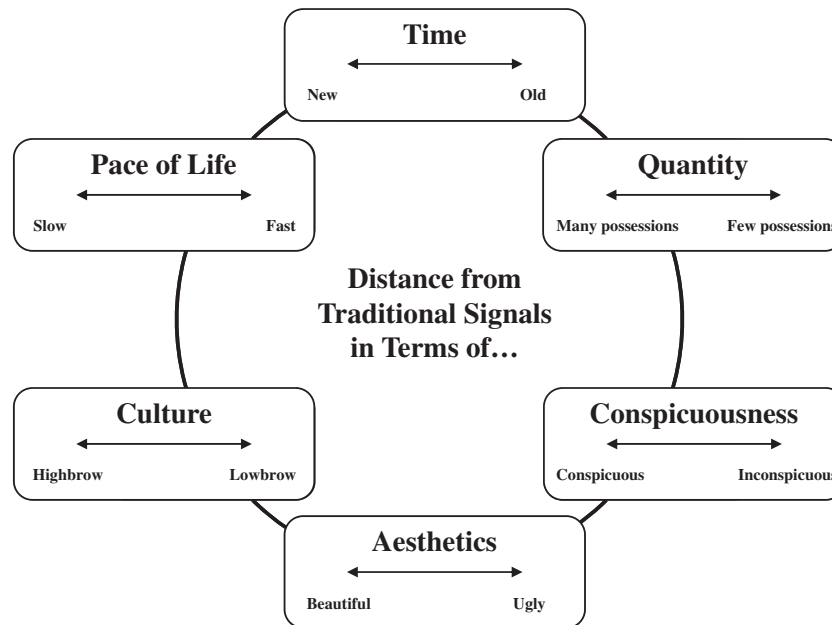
Time

New Old

Pace of Life

Slow Fast

Quantity

Many possessions Few possessions

Distance from Traditional Signals in Terms of…

Culture

Highbrow Lowbrow

Conspicuousness

Conspicuous Inconspicuous

Aesthetics

Beautiful Ugly